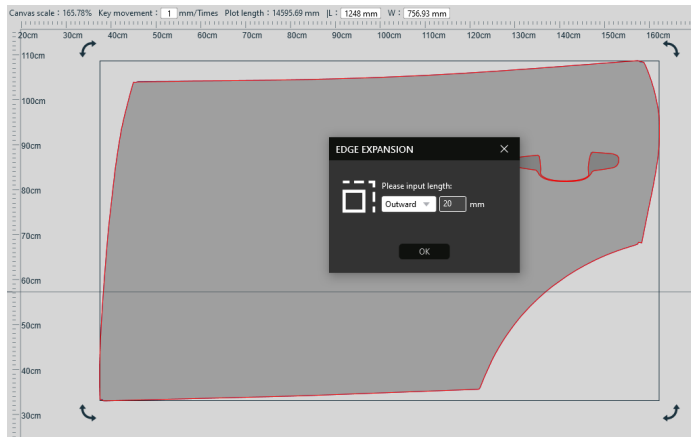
Canvas scale : 165.78% Key movement : 1 mm/Times Plot length : 14595.69 mm |L : 1248 mm W : 756.93 mm

20cm 30cm 40cm 50cm 60cm 70cm 80cm 90cm 100cm 110cm 120cm 130cm 140cm 150cm 160cm

110cm

100cm

90cm

80cm

70cm

60cm

50cm

40cm

30cm

EDGE EXPANSION

Please input length:

Outward 20 mm

OK